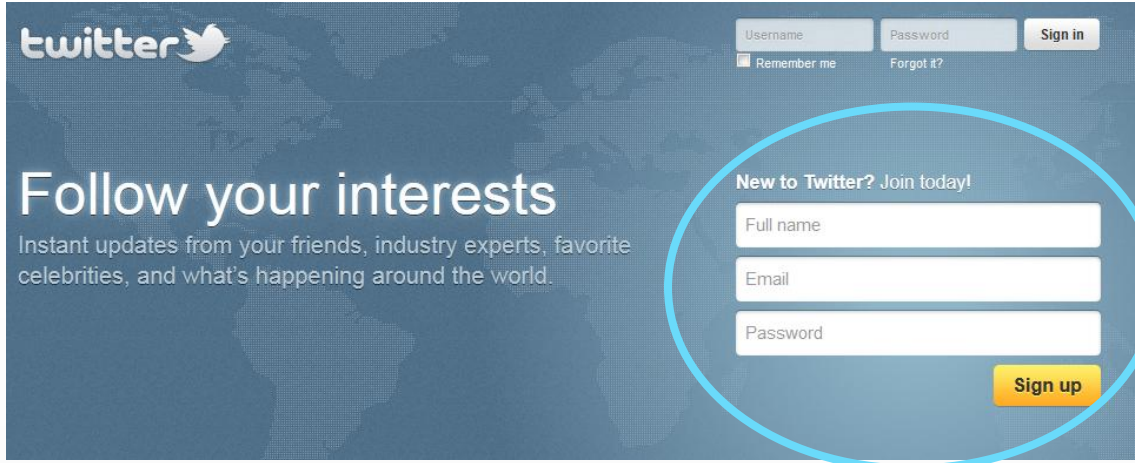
twitter

Username
Password
Sign in
Remember me
Forgot it?

Follow your interests

Instant updates from your friends, industry experts, favorite celebrities, and what's happening around the world.

New to Twitter? Join today!

Full name
Email
Password
Sign up